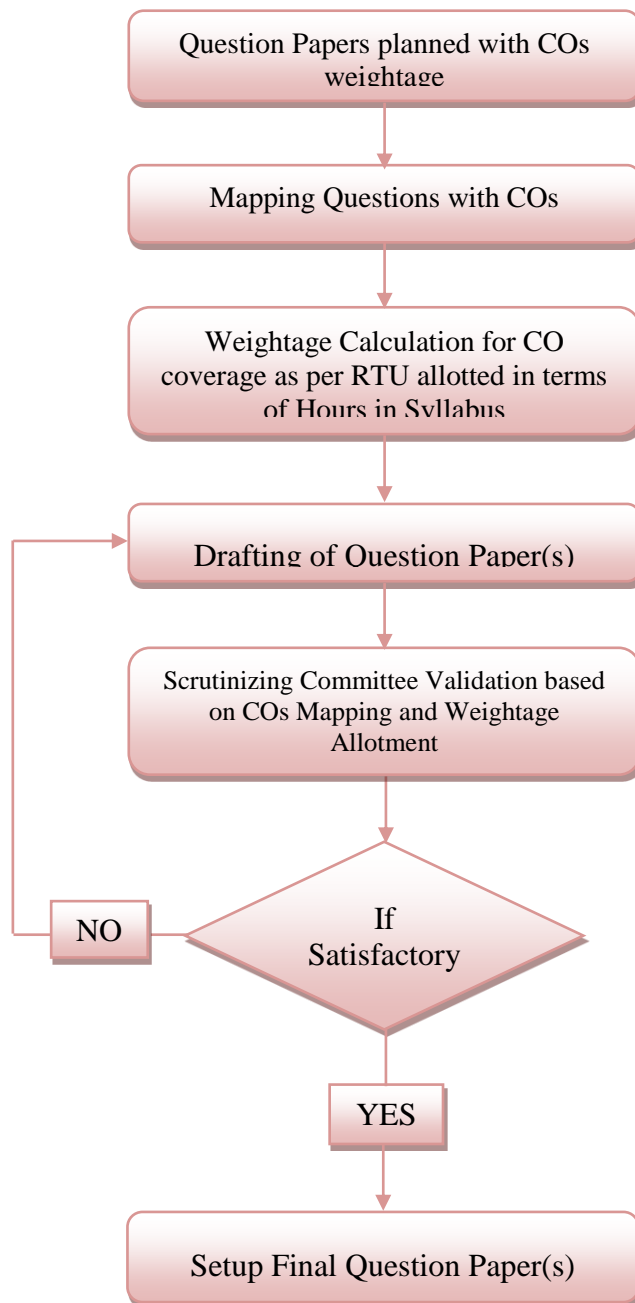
Question Papers planned with COs weightage

Mapping Questions with COs

Weightage Calculation for CO coverage as per RTU allotted in terms of Hours in Syllabus

Drafting of Question Paper(s)

Scrutinizing Committee Validation based on COs Mapping and Weightage Allotment

NO

If Satisfactory

YES

Setup Final Question Paper(s)